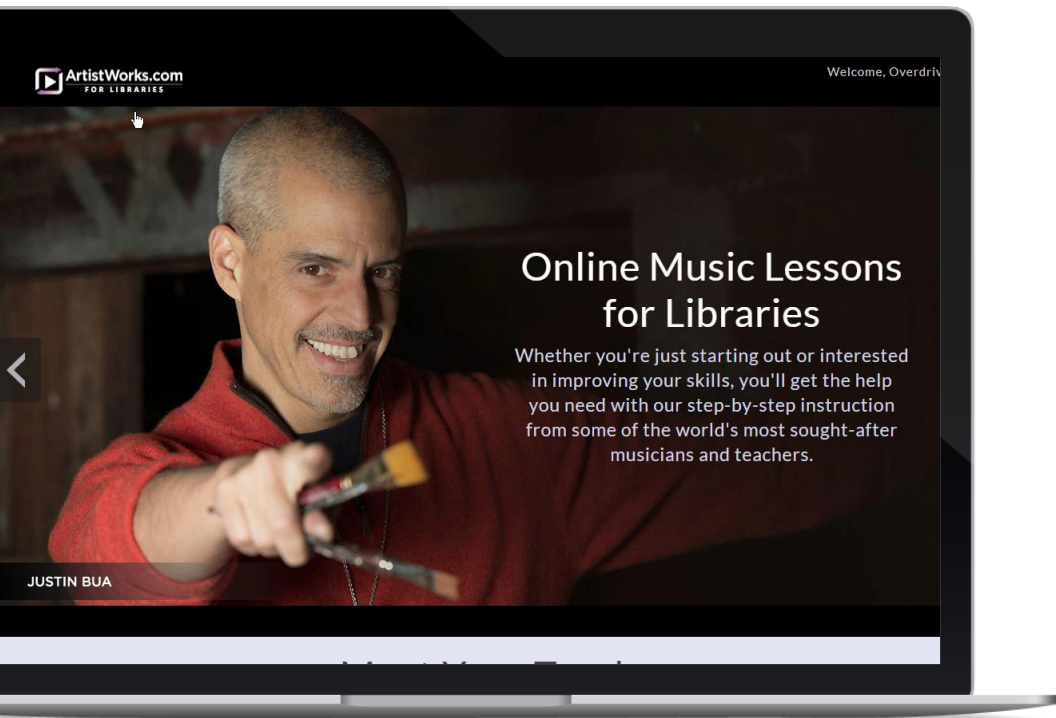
ArtistWorks.com
FOR LIBRARIES

Welcome, Overdriv

Online Music Lessons for Libraries

Whether you're just starting out or interested in improving your skills, you'll get the help you need with our step-by-step instruction from some of the world's most sought-after musicians and teachers.

JUSTIN BUA

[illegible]